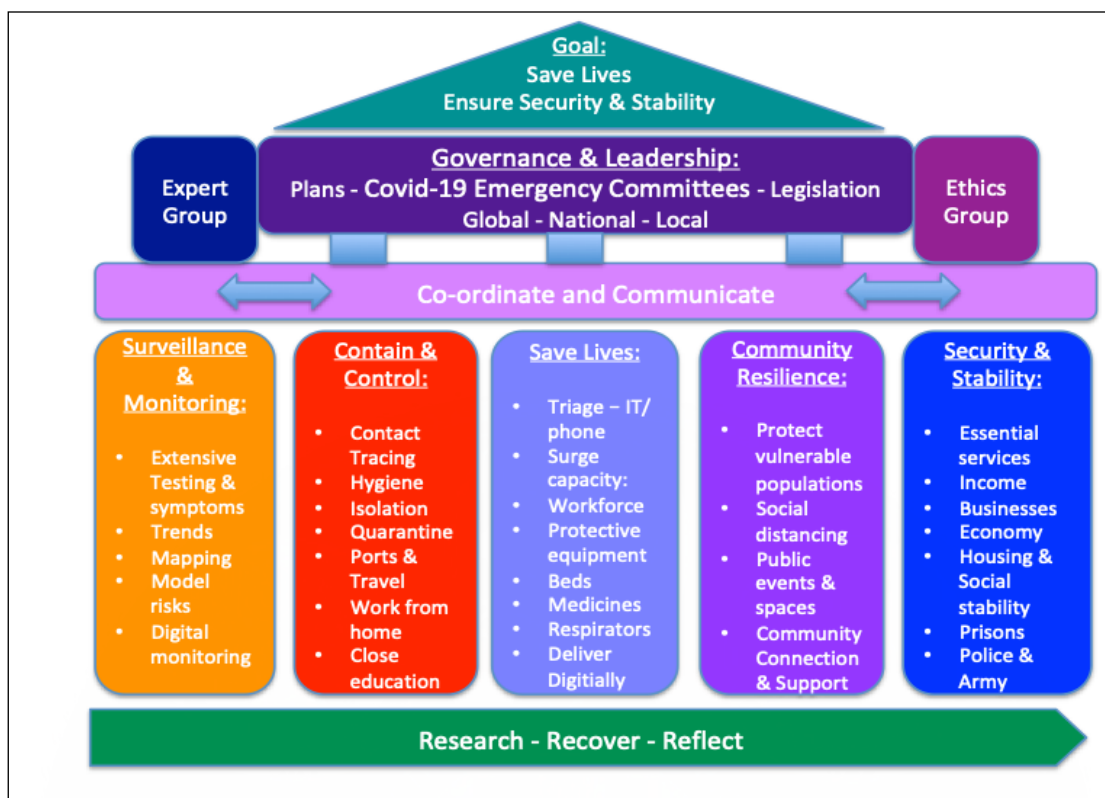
Goal:
Save Lives
Ensure Security & Stability

Expert Group

Governance & Leadership:
Plans - Covid-19 Emergency Committees - Legislation
Global - National - Local

Ethics Group

Co-ordinate and Communicate

Surveillance & Monitoring:
- Extensive Testing & symptoms
- Trends
- Mapping
- Model risks
- Digital monitoring

Contain & Control:
- Contact Tracing
- Hygiene
- Isolation
- Quarantine
- Ports & Travel
- Work from home
- Close education

Save Lives:
- Triage – IT/ phone
- Surge capacity:
- Workforce
- Protective equipment
- Beds
- Medicines
- Respirators
- Deliver Digitially

Community Resilience:
- Protect vulnerable populations
- Social distancing
- Public events & spaces
- Community Connection & Support

Security & Stability:
- Essential services
- Income
- Businesses
- Economy
- Housing & Social stability
- Prisons
- Police & Army

Research - Recover - Reflect